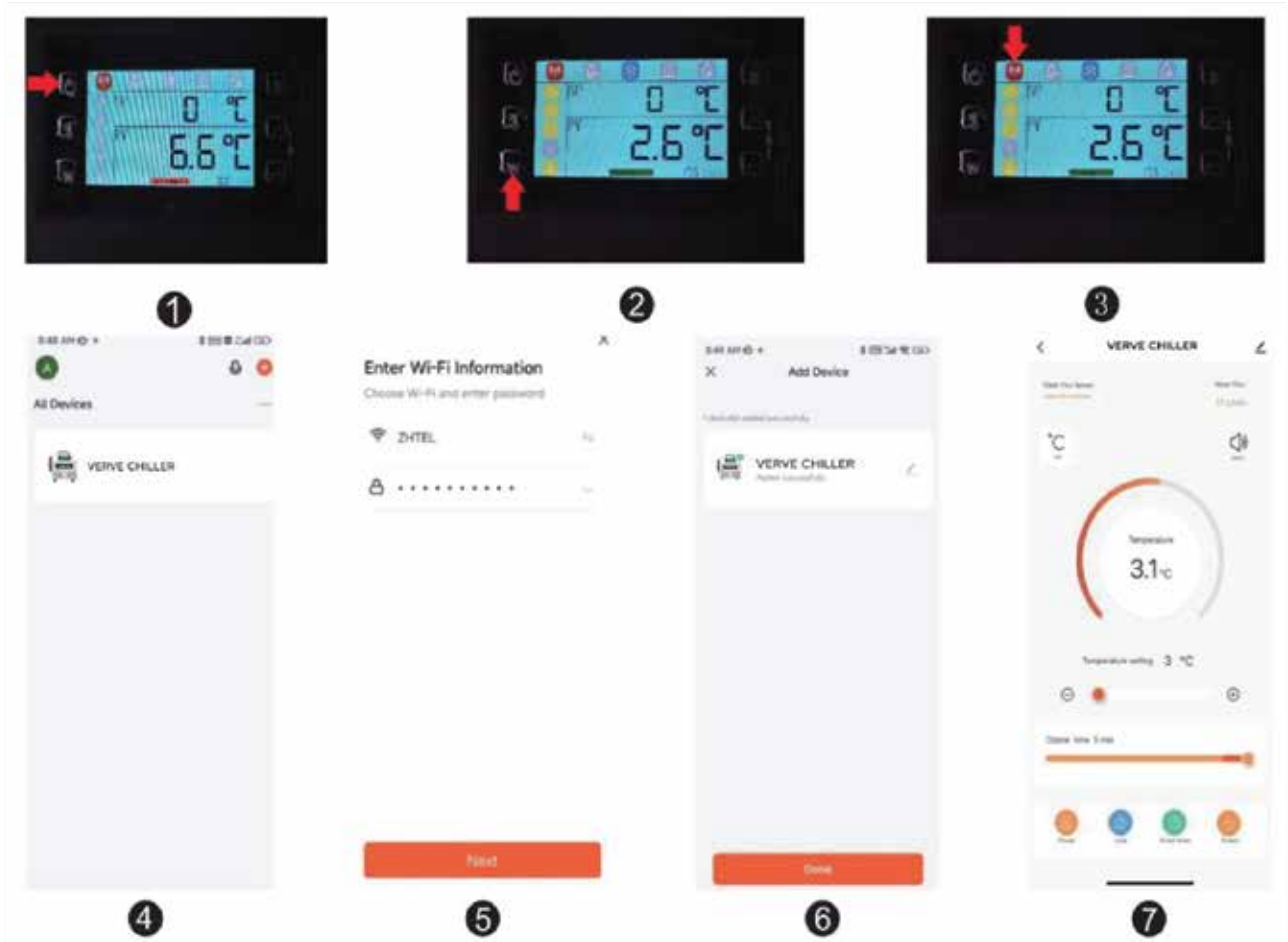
0 ℃
6.6 ℃

0 ℃
2.6 ℃

0 ℃
2.6 ℃

❶

❷

❸

A

All Devices

VERVE CHILLER

Enter Wi-Fi Information

Choose Wi-Fi and enter password

ZHTEL

Next

Add Device

VERVE CHILLER

Done

VERVE CHILLER

℃

Temperature

3.1℃

Temperature setting 3 ℃

Ozone time 5 min

❹

❺

❻

❼